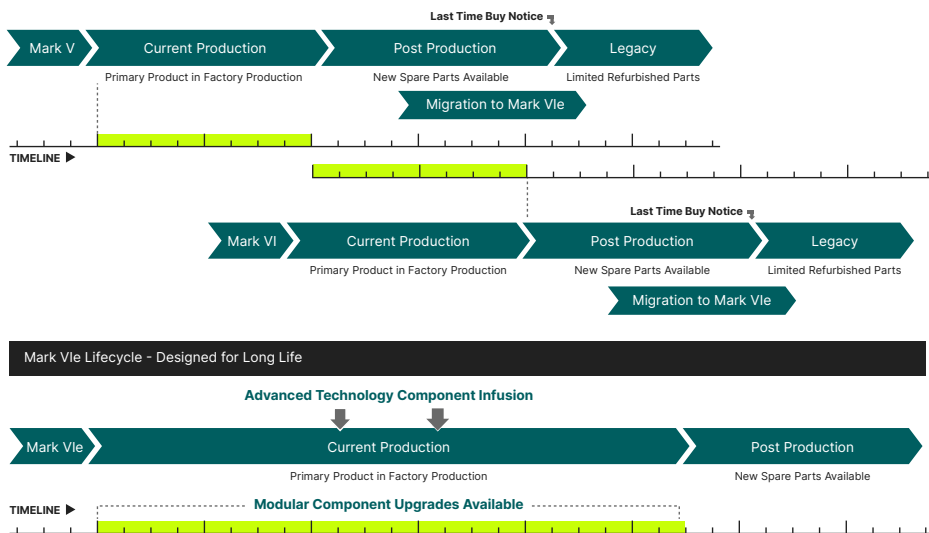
Last Time Buy Notice

Mark V

Current Production

Primary Product in Factory Production

Post Production

New Spare Parts Available

Legacy

Limited Refurbished Parts

Migration to Mark VIe

TIMELINE ▶

Last Time Buy Notice

Mark VI

Current Production

Primary Product in Factory Production

Post Production

New Spare Parts Available

Legacy

Limited Refurbished Parts

Migration to Mark VIe

Mark VIe Lifecycle - Designed for Long Life

Advanced Technology Component Infusion

Mark VIe

Current Production

Primary Product in Factory Production

Post Production

New Spare Parts Available

TIMELINE ▶

Modular Component Upgrades Available